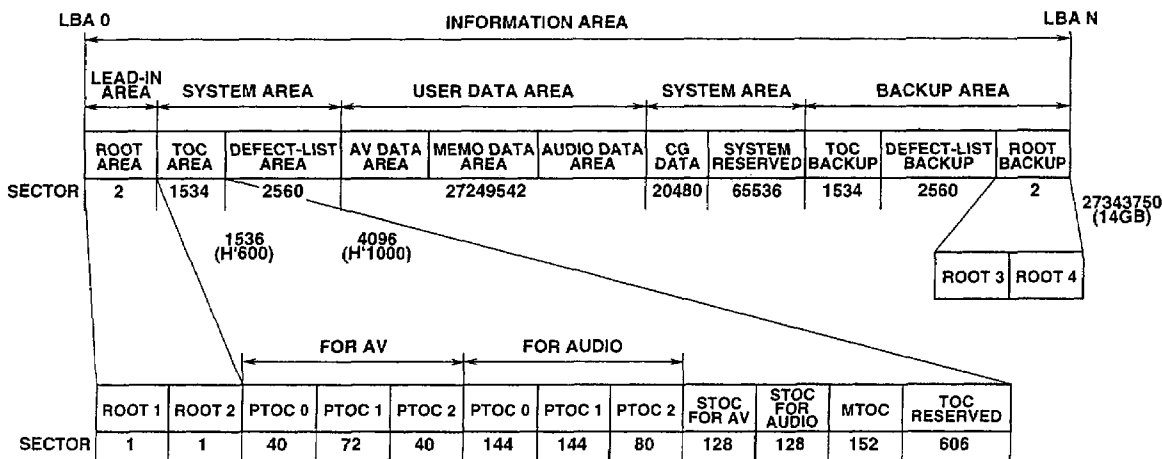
LBA 0

INFORMATION AREA

LBA N

| LEAD-IN AREA | SYSTEM AREA | | USER DATA AREA | | | SYSTEM AREA | | BACKUP AREA | | |
|---|---|---|---|---|---|---|---|---|---|---|
| ROOT AREA | TOC AREA | DEFECT-LIST AREA | AV DATA AREA | MEMO DATA AREA | AUDIO DATA AREA | CG DATA | SYSTEM RESERVED | TOC BACKUP | DEFECT-LIST BACKUP | ROOT BACKUP |
| 2 | 1534 | 2560 | 27249542 | | | 20480 | 65536 | 1534 | 2560 | 2 |

SECTOR

27343750 (14GB)

1536 (H'600)

4096 (H'1000)

ROOT 3 ROOT 4

FOR AV

FOR AUDIO

| | ROOT 1 | ROOT 2 | PTOC 0 | PTOC 1 | PTOC 2 | PTOC 0 | PTOC 1 | PTOC 2 | STOC FOR AV | STOC FOR AUDIO | MTOC | TOC RESERVED |
|---|---|---|---|---|---|---|---|---|---|---|---|---|
| SECTOR | 1 | 1 | 40 | 72 | 40 | 144 | 144 | 80 | 128 | 128 | 152 | 606 |